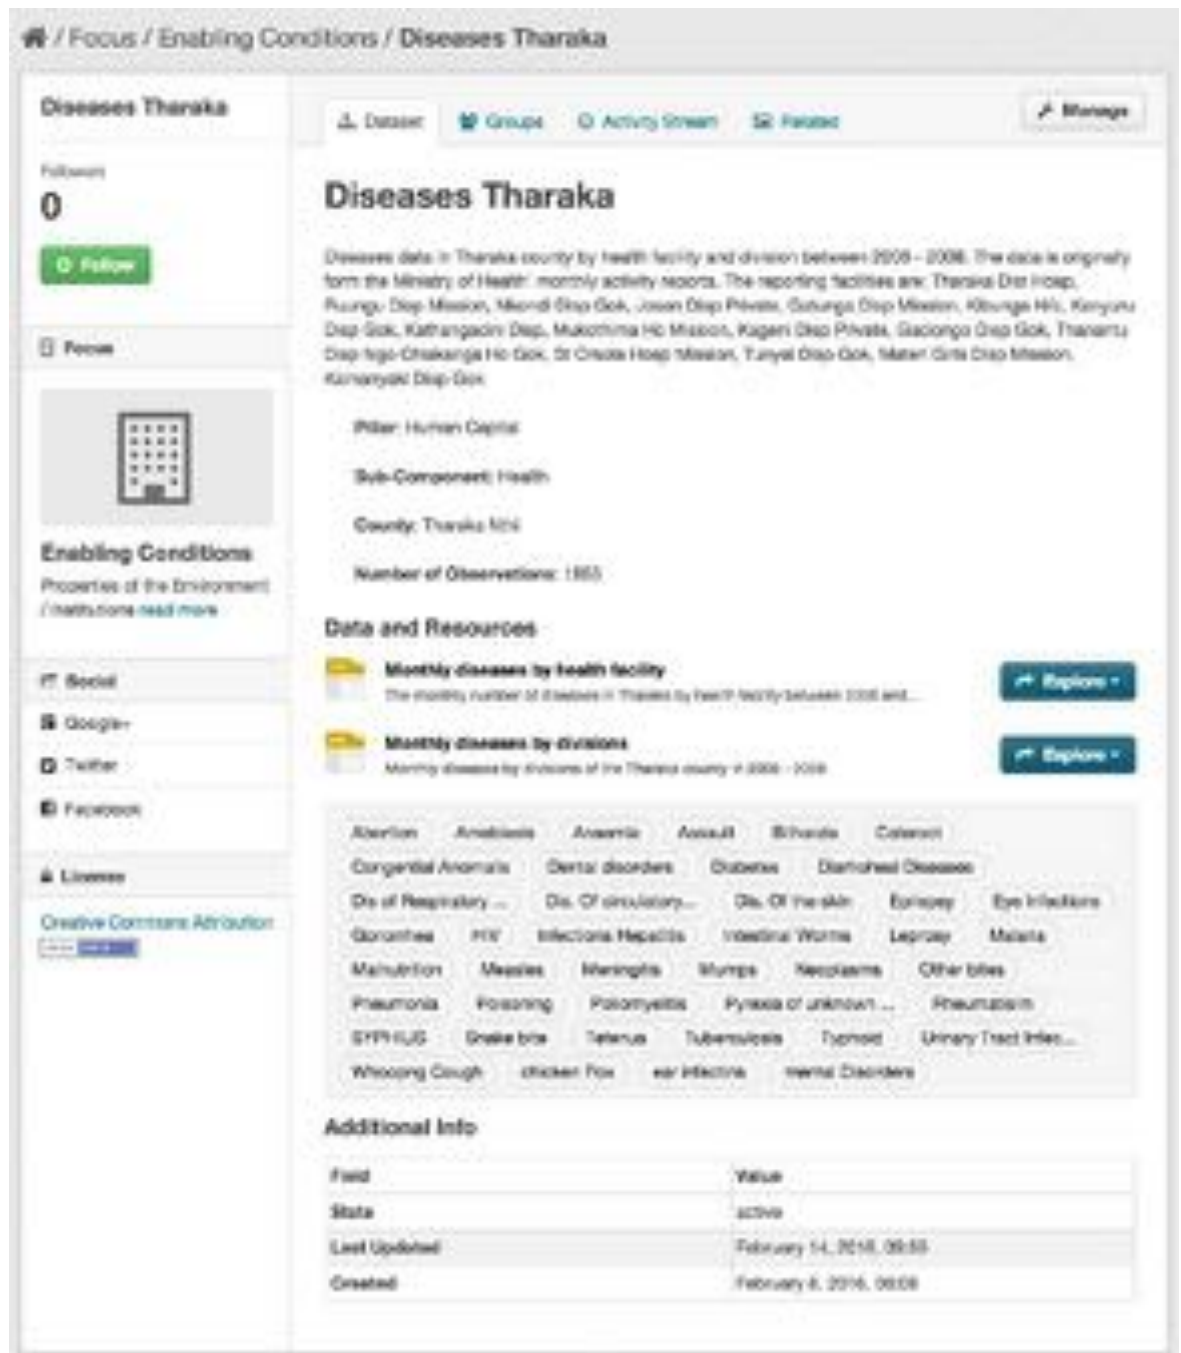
/ Focus / Enabling Conditions / Diseases Tharaka

Diseases Tharaka

Followers

0

Follow

Focus

Enabling Conditions

Properties of the Environment / Institutions read more

Social

Google+

Twitter

Facebook

License

Creative Commons Attribution

Dataset Groups Activity Stream Related

Manage

Diseases Tharaka

Diseases data in Tharaka county by health facility and division between 2005 - 2008. The data is originally from the Ministry of Health' monthly activity reports. The reporting facilities are: Tharaka Dist Hosp, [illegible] Disp Mission, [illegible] Disp Gok, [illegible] Disp Private, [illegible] Disp Mission, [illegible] Hlc, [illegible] Disp Gok, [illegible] Disp, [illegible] Hc Mission, Kageri Disp Private, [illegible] Disp Gok, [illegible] Disp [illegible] Hc Gok, St Oreste Hosp Mission, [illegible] Disp Gok, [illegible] Disp Mission, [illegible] Disp Gok

Pillar: Human Capital

Sub-Component: Health

County: Tharaka Nithi

Number of Observations: 1865

Data and Resources

Monthly diseases by health facility
The monthly number of diseases in Tharaka by health facility between 2005 and...

Explore

Monthly diseases by divisions
Monthly diseases by divisions of the Tharaka county in 2005 - 2008

Explore

Abortion Amebiasis Anaemia Assault Bilharzia Cataract Congenital Anomalis Dental disorders Diabetes Diarrhoeal Diseases Dis of Respiratory ... Dis. Of circulatory... Dis. Of the skin Epilepsy Eye Infections Gonorrhea HIV Infectious Hepatitis Intestinal Worms Leprosy Malaria Malnutrition Measles Meningitis Mumps Neoplasms Other bites Pneumonia Poisoning Poliomyelitis Pyrexia of unknown ... Rheumatism SYPHLIS Snake bite Tetanus Tuberculosis Typhoid Urinary Tract Infec... Whooping Cough chicken Pox ear infection mental Disorders

Additional Info

| Field | Value |
|---|---|
| State | active |
| Last Updated | February 14, 2016, 09:55 |
| Created | February 8, 2016, 08:08 |